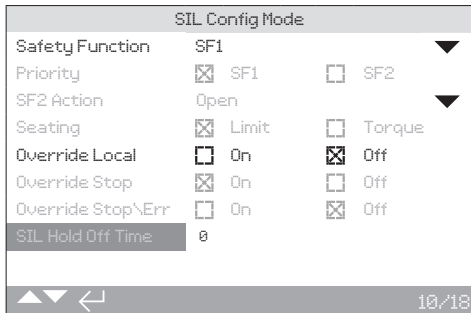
SIL Config Mode

| | | |
|---|---|---|
| Safety Function | SF1 | |
| Priority | ☒ SF1 | ☐ SF2 |
| SF2 Action | Open | |
| Seating | ☒ Limit | ☐ Torque |
| Override Local | ☐ On | ☒ Off |
| Override Stop | ☒ On | ☐ Off |
| Override Stop\Err | ☐ On | ☒ Off |
| SIL Hold Off Time | 0 | |

10/18